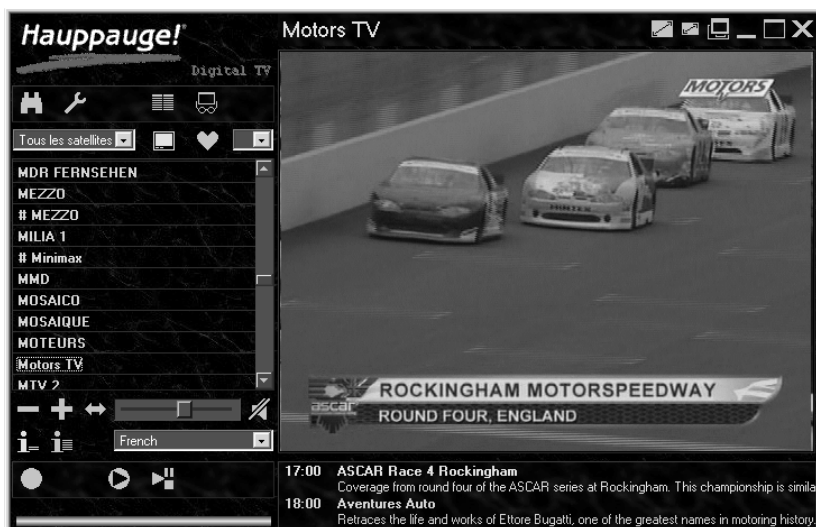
Hauppauge!

Digital TV

Motors TV

Tous les satellites

MDR FERNSEHEN
MEZZO
# MEZZO
MILIA 1
# Minimax
MMD
MOSAICO
MOSAIQUE
MOTEURS
Motors TV
MTV 2

French

MOTORS

ascar

ROCKINGHAM MOTORSPEEDWAY
ROUND FOUR, ENGLAND

17:00 ASCAR Race 4 Rockingham
Coverage from round four of the ASCAR series at Rockingham. This championship is simila
18:00 Aventures Auto
Retraces the life and works of Ettore Bugatti, one of the greatest names in motoring history.